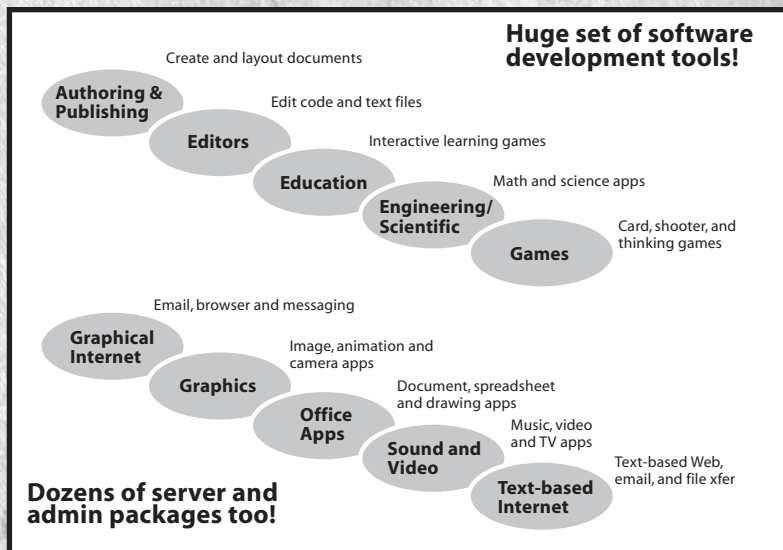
Huge set of software development tools!

Authoring & Publishing
Create and layout documents

Editors
Edit code and text files

Education
Interactive learning games

Engineering/ Scientific
Math and science apps

Games
Card, shooter, and thinking games

Graphical Internet
Email, browser and messaging

Graphics
Image, animation and camera apps

Office Apps
Document, spreadsheet and drawing apps

Sound and Video
Music, video and TV apps

Text-based Internet
Text-based Web, email, and file xfer

Dozens of server and admin packages too!